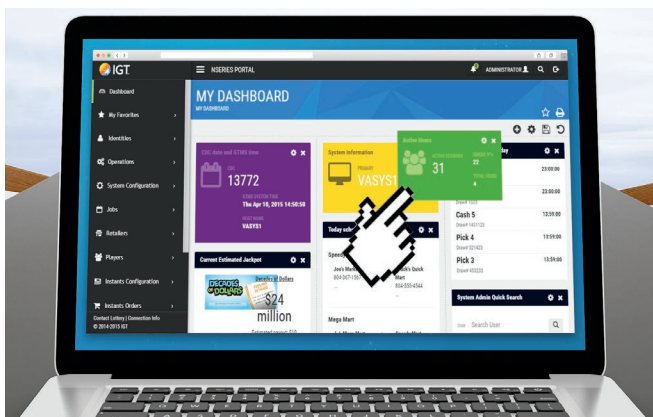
IGT

NSERIES PORTAL

ADMINISTRATOR

Dashboard

My Favorites

Identities

Operations

System Configuration

Jobs

Retailers

Players

Instants Configuration

Instants Orders

Contact Lottery | Connection Info
© 2014-2015 IGT

MY DASHBOARD
MY DASHBOARD

CDC date and STMS time

CDC
13772

STMS SYSTEM TIME
Thu Apr 16, 2015 14:50:58

HOST NAME
VASYS1

System Information

PRIMARY
VASYS1

Active Users

ACTIVE SESSIONS
31

Today sch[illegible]

Speedy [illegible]

Joe's Mar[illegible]
804-347-1567

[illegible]k's Quick Mart
804-555-6344

Mega Mart

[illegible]ay

23:00:00

23:00:00

Draw# 1623

Cash 5
13:59:00
Draw# 1437133

Pick 4
13:59:00
Draw# 321433

Pick 3
13:59:00
Draw# 433233

Current Estimated Jackpot

DECADES of DOLLARS

$24 million

Estimated payout: $10

System Admin Quick Search

User

Search User